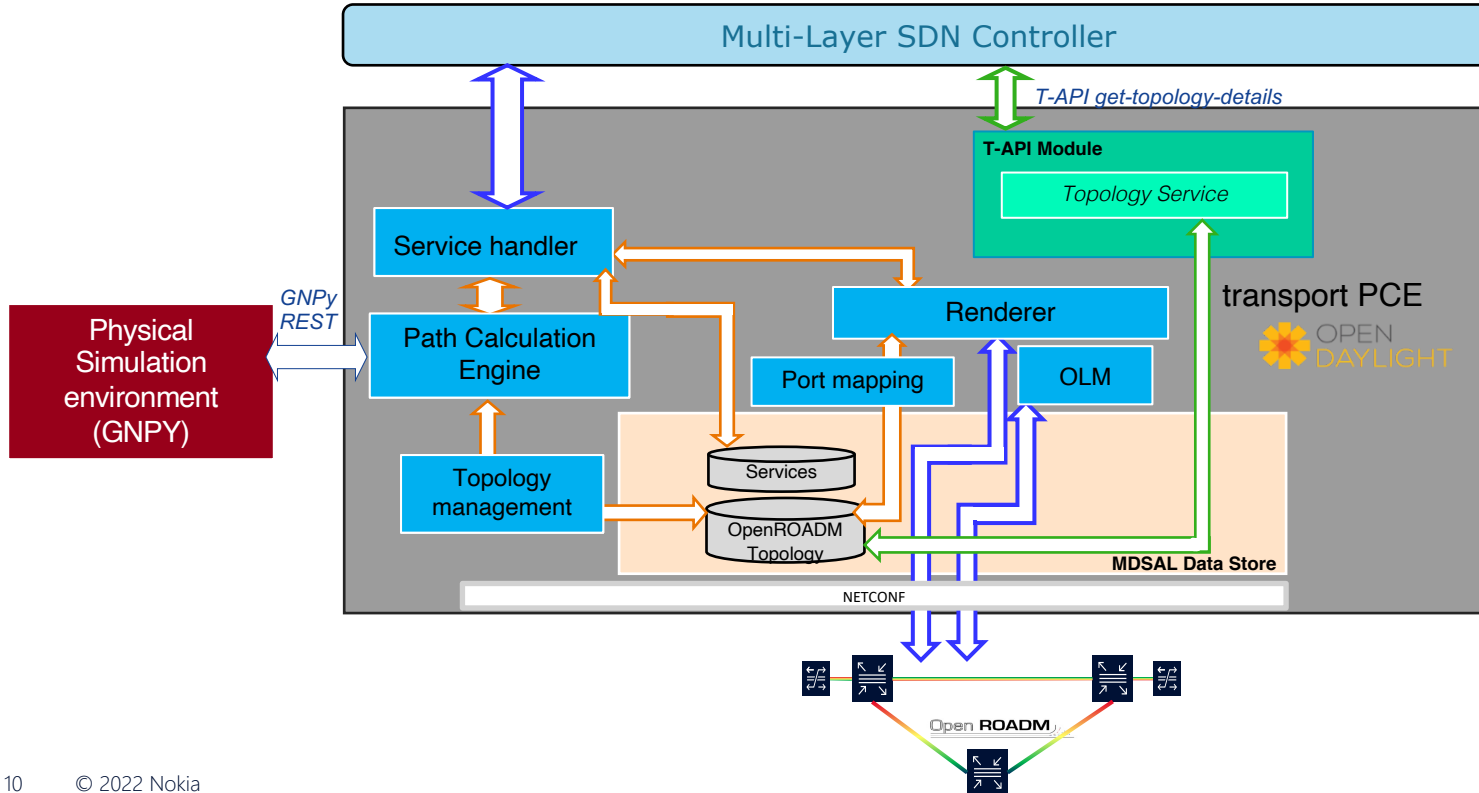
Multi-Layer SDN Controller

T-API get-topology-details

T-API Module

Topology Service

Service handler

GNPy REST

Physical Simulation environment (GNPY)

Path Calculation Engine

Renderer

transport PCE

OPEN DAYLIGHT

Port mapping

OLM

Topology management

Services

OpenROADM Topology

MDSAL Data Store

NETCONF

Open ROADM

10 © 2022 Nokia